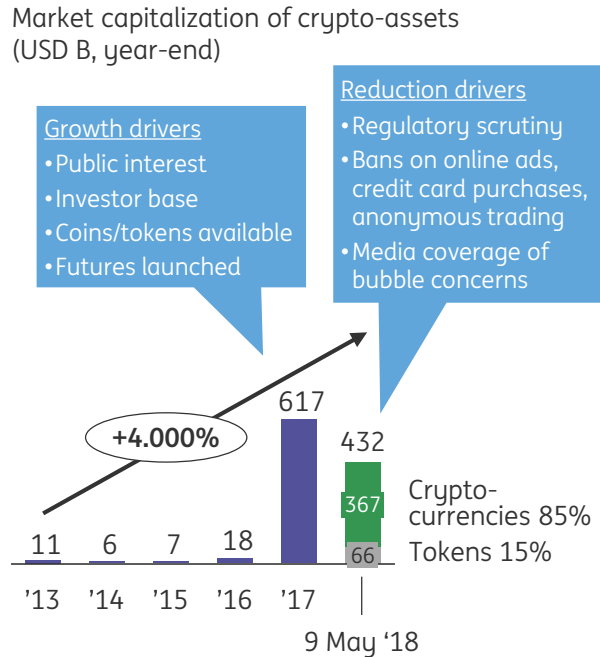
Market capitalization of crypto-assets
(USD B, year-end)

Growth drivers
•Public interest
•Investor base
•Coins/tokens available
•Futures launched

Reduction drivers
•Regulatory scrutiny
•Bans on online ads, credit card purchases, anonymous trading
•Media coverage of bubble concerns

+4.000%

| 11 | 6 | 7 | 18 | 617 | 432 |
|---|---|---|---|---|---|
| '13 | '14 | '15 | '16 | '17 | 9 May '18 |

367 Cryptocurrencies 85%
66 Tokens 15%